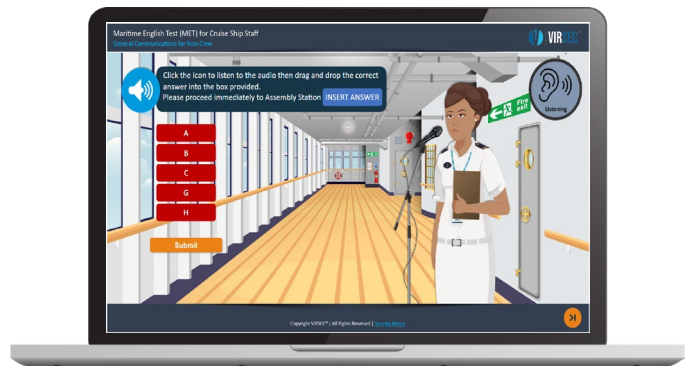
Maritime English Test (MET) for Cruise Ship Staff
General Communications for Non-Crew

VIRSEC

Click the icon to listen to the audio then drag and drop the correct answer into the box provided.
Please proceed immediately to Assembly Station INSERT ANSWER

Listening

Fire exit

A
B
C
G
H

Submit

Copyright VIRSEC® | All Rights Reserved | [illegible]